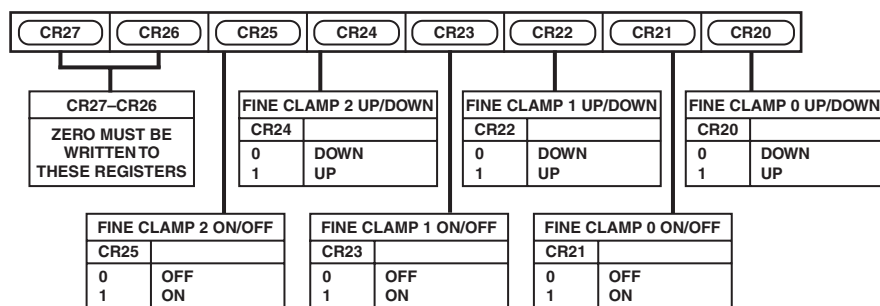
CR27 CR26 CR25 CR24 CR23 CR22 CR21 CR20

CR27–CR26

ZERO MUST BE WRITTEN TO THESE REGISTERS

FINE CLAMP 2 UP/DOWN

| CR24 | |
|---|---|
| 0 | DOWN |
| 1 | UP |

FINE CLAMP 1 UP/DOWN

| CR22 | |
|---|---|
| 0 | DOWN |
| 1 | UP |

FINE CLAMP 0 UP/DOWN

| CR20 | |
|---|---|
| 0 | DOWN |
| 1 | UP |

FINE CLAMP 2 ON/OFF

| CR25 | |
|---|---|
| 0 | OFF |
| 1 | ON |

FINE CLAMP 1 ON/OFF

| CR23 | |
|---|---|
| 0 | OFF |
| 1 | ON |

FINE CLAMP 0 ON/OFF

| CR21 | |
|---|---|
| 0 | OFF |
| 1 | ON |